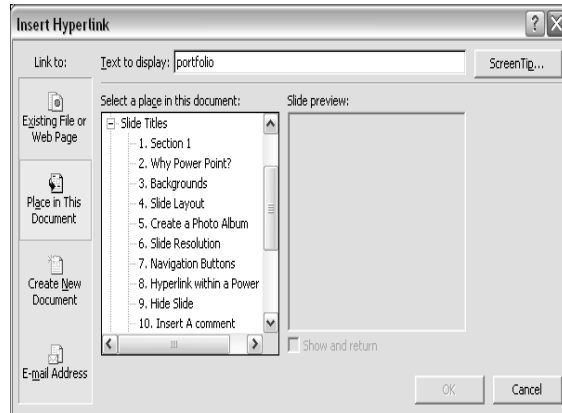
Insert Hyperlink

Link to:

Text to display: portfolio

ScreenTip...

Existing File or Web Page

Place in This Document

Create New Document

E-mail Address

Select a place in this document:

Slide Titles
1. Section 1
2. Why Power Point?
3. Backgrounds
4. Slide Layout
5. Create a Photo Album
6. Slide Resolution
7. Navigation Buttons
8. Hyperlink within a Power
9. Hide Slide
10. Insert A comment

Slide preview:

Show and return

OK

Cancel